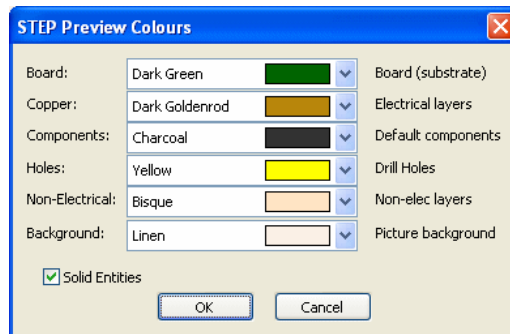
STEP Preview Colours

| | | |
|---|---|---|
| Board: | Dark Green | Board (substrate) |
| Copper: | Dark Goldenrod | Electrical layers |
| Components: | Charcoal | Default components |
| Holes: | Yellow | Drill Holes |
| Non-Electrical: | Bisque | Non-elec layers |
| Background: | Linen | Picture background |

Solid Entities

OK Cancel